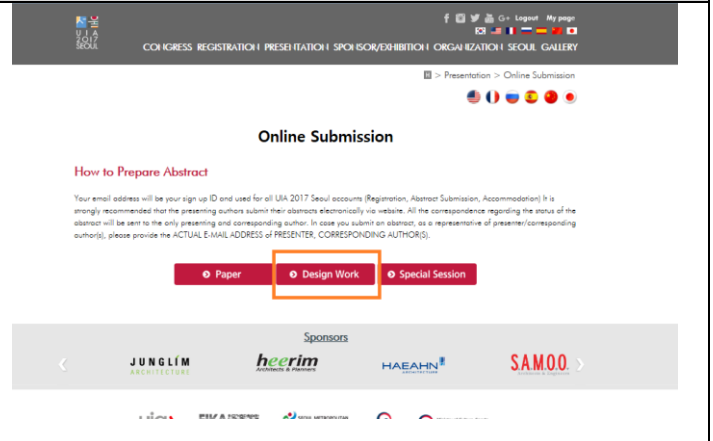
UIA 2017 SEOUL

Logout My page

CONGRESS REGISTRATION PRESENTATION SPONSOR/EXHIBITION ORGANIZATION SEOUL GALLERY

> Presentation > Online Submission

Online Submission

How to Prepare Abstract

Your email address will be your sign up ID and used for all UIA 2017 Seoul accounts (Registration, Abstract Submission, Accommodation) It is strongly recommended that the presenting authors submit their abstracts electronically via website. All the correspondence regarding the status of the abstract will be sent to the only presenting and corresponding author. In case you submit an abstract, as a representative of presenter/corresponding author(s), please provide the ACTUAL E-MAIL ADDRESS of PRESENTER, CORRESPONDING AUTHOR(S).

Paper

Design Work

Special Session

Sponsors

JUNGLIM ARCHITECTURE

heerim Architects & Planners

HAEAHN

SAMOO

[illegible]